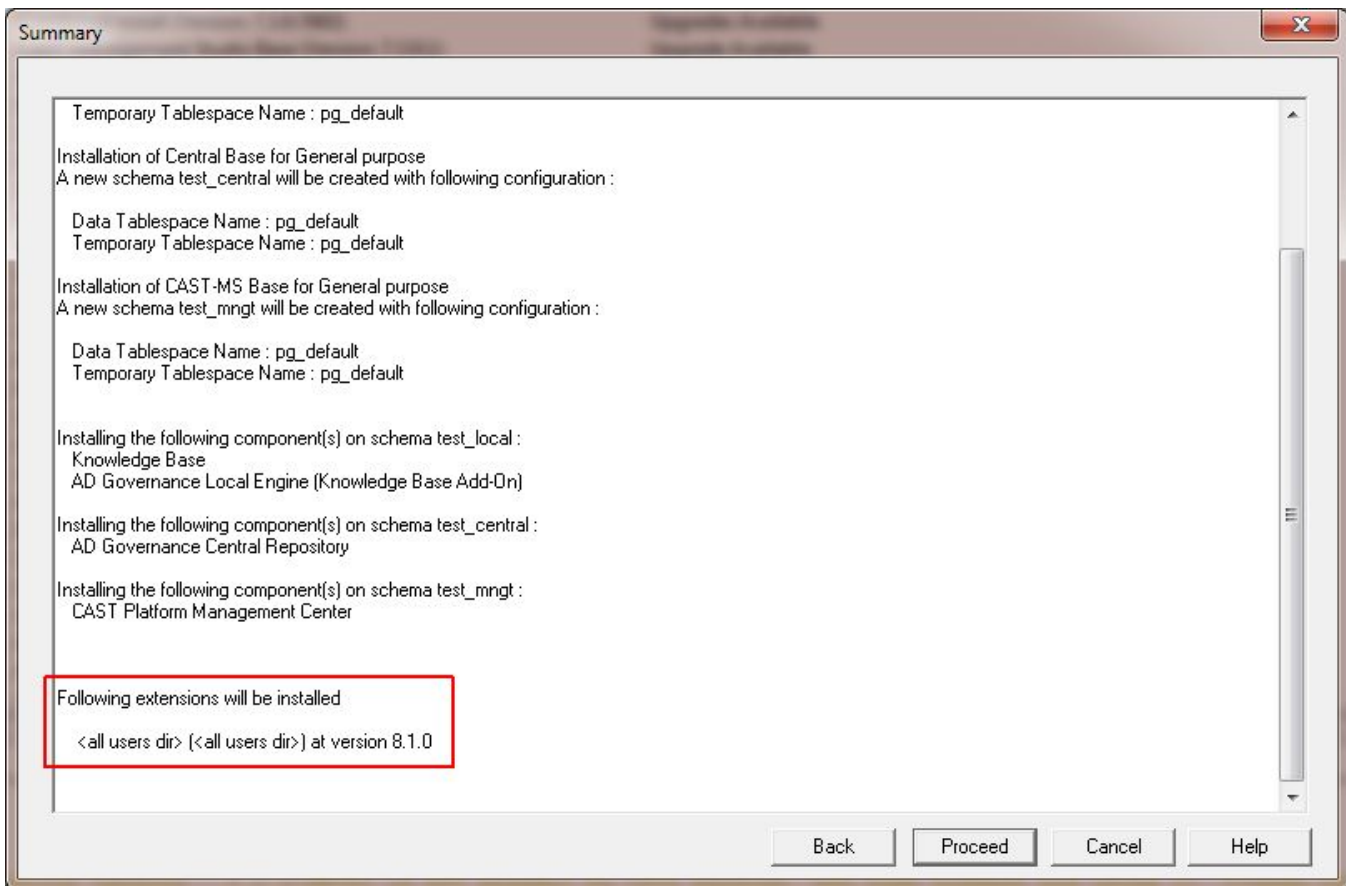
Summary

Temporary Tablespace Name : pg_default

Installation of Central Base for General purpose
A new schema test_central will be created with following configuration :

Data Tablespace Name : pg_default
Temporary Tablespace Name : pg_default

Installation of CAST-MS Base for General purpose
A new schema test_mngt will be created with following configuration :

Data Tablespace Name : pg_default
Temporary Tablespace Name : pg_default

Installing the following component(s) on schema test_local :
Knowledge Base
AD Governance Local Engine (Knowledge Base Add-On)

Installing the following component(s) on schema test_central :
AD Governance Central Repository

Installing the following component(s) on schema test_mngt :
CAST Platform Management Center

Following extensions will be installed

<all users dir> (<all users dir>) at version 8.1.0

Back | Proceed | Cancel | Help